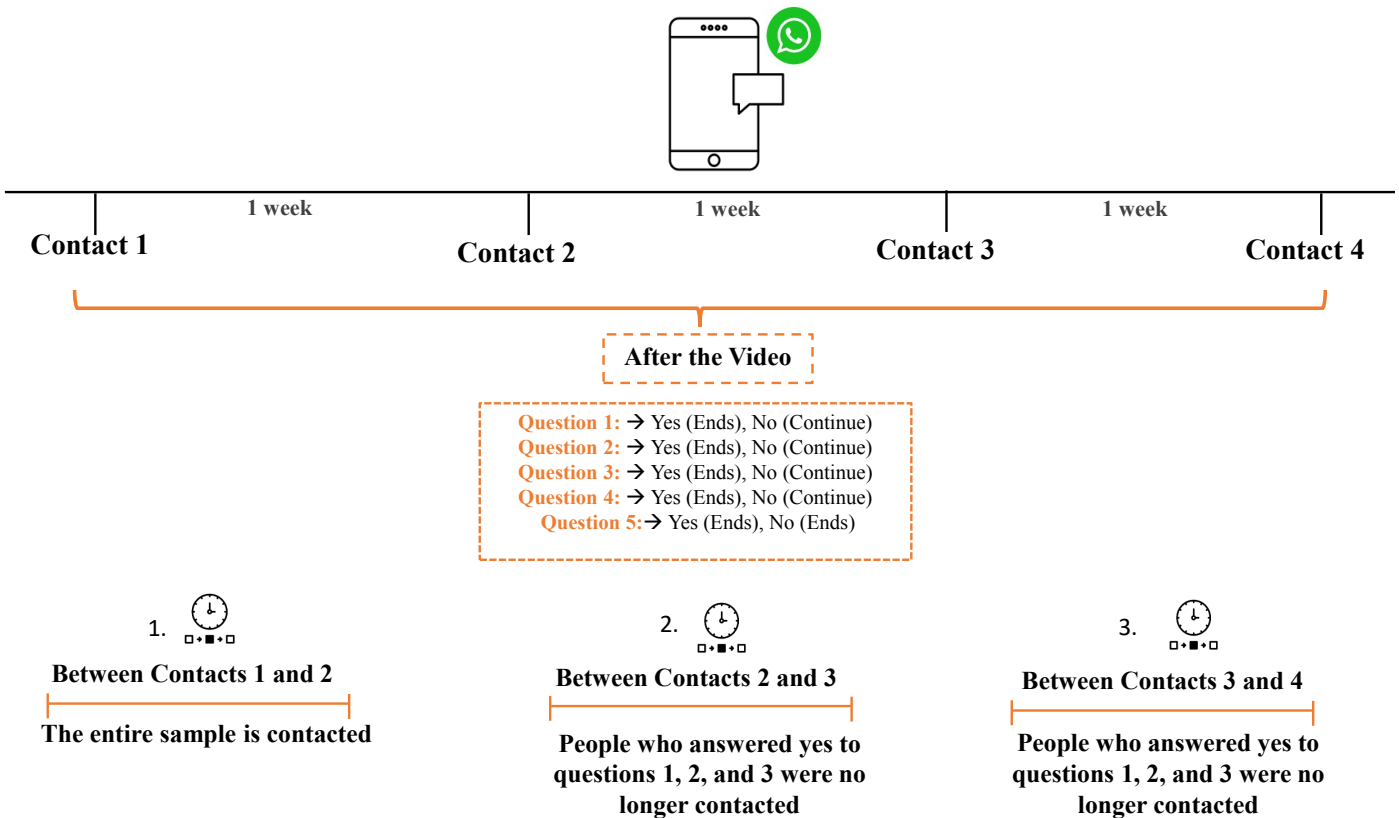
1 week
1 week
1 week

Contact 1
Contact 2
Contact 3
Contact 4

After the Video

Question 1: → Yes (Ends), No (Continue)
Question 2: → Yes (Ends), No (Continue)
Question 3: → Yes (Ends), No (Continue)
Question 4: → Yes (Ends), No (Continue)
Question 5:→ Yes (Ends), No (Ends)

1.
Between Contacts 1 and 2
The entire sample is contacted

2.
Between Contacts 2 and 3
People who answered yes to questions 1, 2, and 3 were no longer contacted

3.
Between Contacts 3 and 4
People who answered yes to questions 1, 2, and 3 were no longer contacted